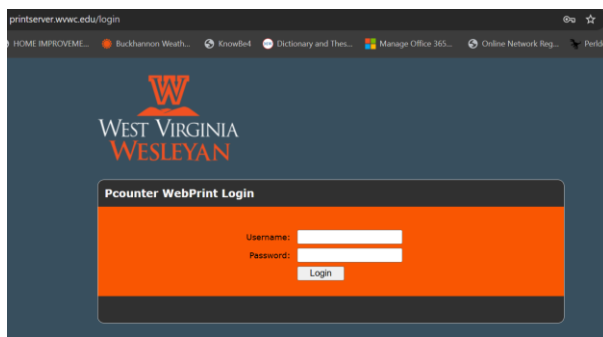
printserver.wwvc.edu/login

HOME IMPROVEME... Buckhannon Weath... KnowBe4 Dictionary and Thes... Manage Office 365... Online Network Reg... Perld

W
WEST VIRGINIA
WESLEYAN

Pcounter WebPrint Login

Username:
Password:
Login